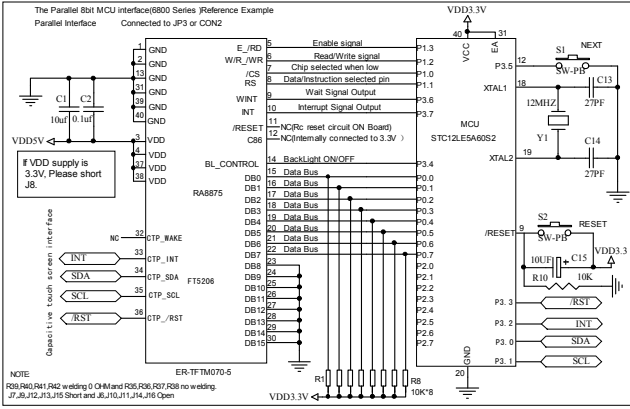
The Parallel 8bit MCU interface(6800 Series )Reference Example
Parallel Interface Connected to JP3 or CON2

VDD3.3V

1 GND
2 GND
13 GND
31 GND
39 GND
40 GND
3 VDD
4 VDD
37 VDD
38 VDD

C1 10uf
C2 0.1uf
VDD5V

If VDD supply is 3.3V, Please short J8.

E_/RD
W/R_/WR
/CS
RS
WINT
INT
/RESET
C86
BL_CONTROL
DB0
DB1
DB2
DB3
DB4
DB5
DB6
DB7
DB8
DB9
DB10
DB11
DB12
DB13
DB14
DB15

RA8875

5 Enable signal
6 Read/Write signal
7 Chip selected when low
8 Data/Instruction selected pin
9 Wait Signal Output
10 Interrupt Signal Output
11 NC(Rc reset circuit ON Board)
12 NC(Internally connected to 3.3V )
14 BackLight ON/OFF
15 Data Bus
16 Data Bus
17 Data Bus
18 Data Bus
19 Data Bus
20 Data Bus
21 Data Bus
22 Data Bus
23
24
25
26
27
28
29
30

NC 32 CTP_WAKE
INT 33 CTP_INT
SDA 34 CTP_SDA
SCL 35 CTP_SCL
/RST 36 CTP_/RST

FT5206

Capacitive touch screen interface

ER-TFTM070-5

40 VCC
31 EA
P1.3
P1.2
P1.0
P1.1
P3.6
P3.7
P0.0
P0.1
P0.2
P0.3
P0.4
P0.5
P0.6
P0.7
P2.0
P2.1
P2.2
P2.3
P2.4
P2.5
P2.6
P2.7
GND 20

MCU
STC12LE5A60S2

12 P3.5
S1 NEXT SW-PB
18 XTAL1
C13 27PF
12MHZ
Y1
19 XTAL2
C14 27PF

S2 RESET
/RESET 9 SW-PB
VDD3.3
10UF C15
R10 10K

P3. 3 /RST
P3. 2 INT
P3. 0 SDA
P3. 1 SCL

R1
R8
10K*8
VDD3.3V

NOTE
R39,R40,R41,R42 welding 0 OHM and R35,R36,R37,R38 no welding.
J7,J9,J12,J13,J15 Short and J6,J10,J11,J14,J16 Open